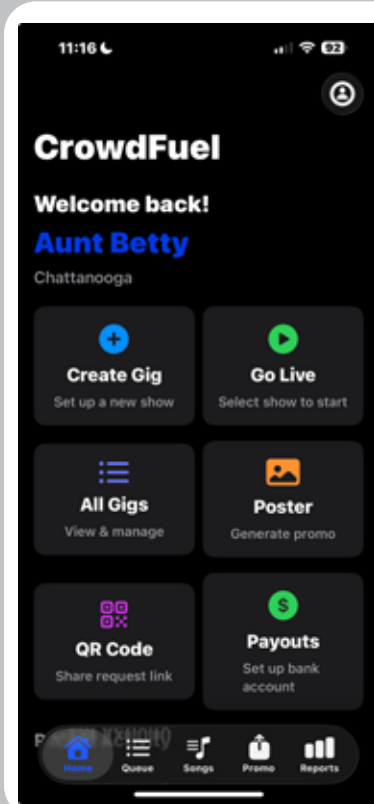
11:16

92

CrowdFuel

Welcome back!

Aunt Betty

Chattanooga

Create Gig
Set up a new show

Go Live
Select show to start

All Gigs
View & manage

Poster
Generate promo

QR Code
Share request link

Payouts
Set up bank account

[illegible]

Home
Queue
Songs
Promo
Reports